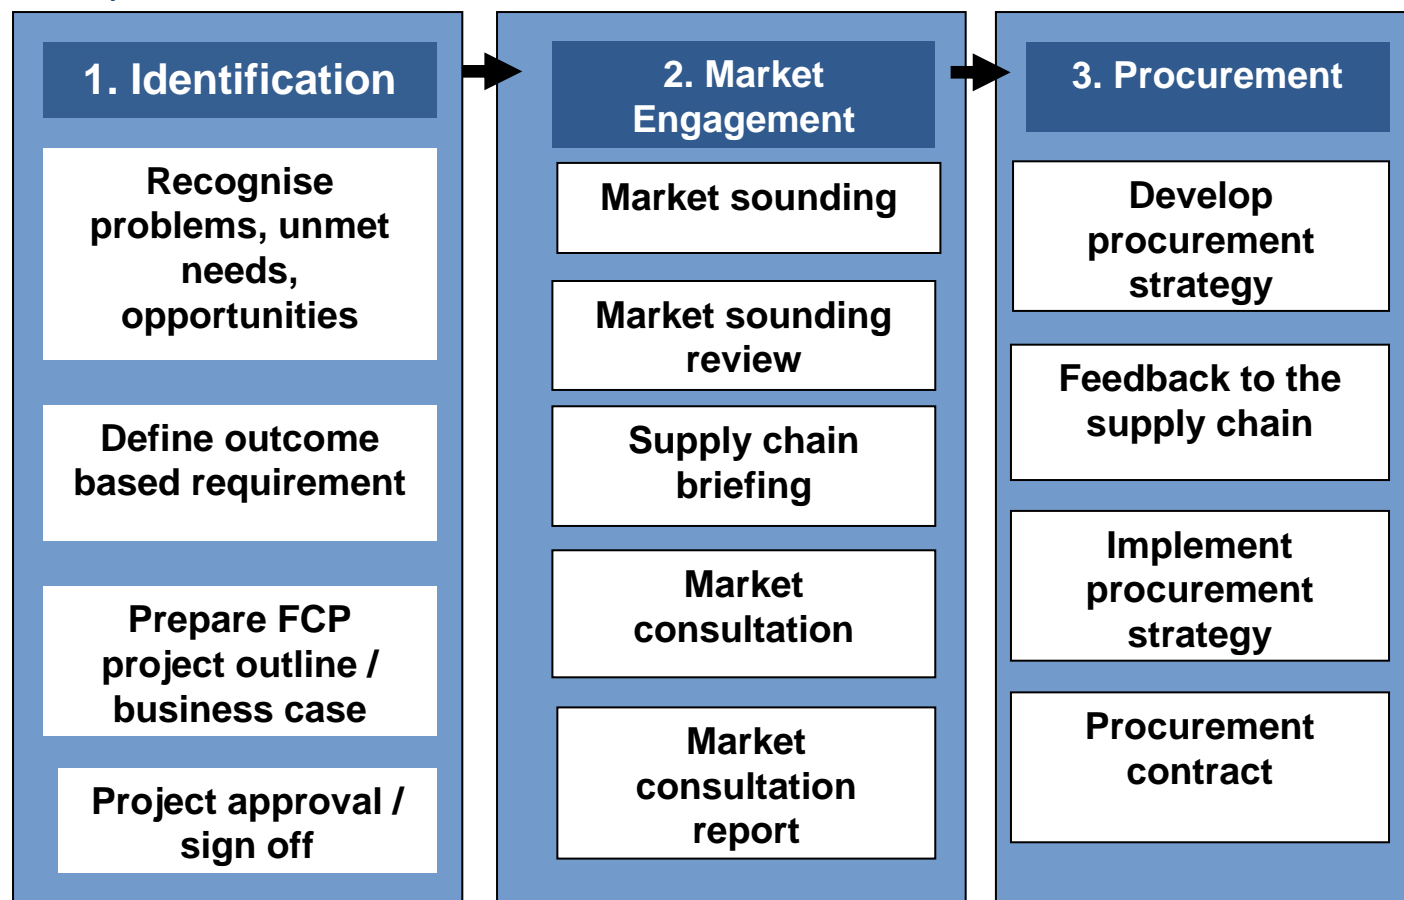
1. Identification

Recognise problems, unmet needs, opportunities

Define outcome based requirement

Prepare FCP project outline / business case

Project approval / sign off

2. Market Engagement

Market sounding

Market sounding review

Supply chain briefing

Market consultation

Market consultation report

3. Procurement

Develop procurement strategy

Feedback to the supply chain

Implement procurement strategy

Procurement contract